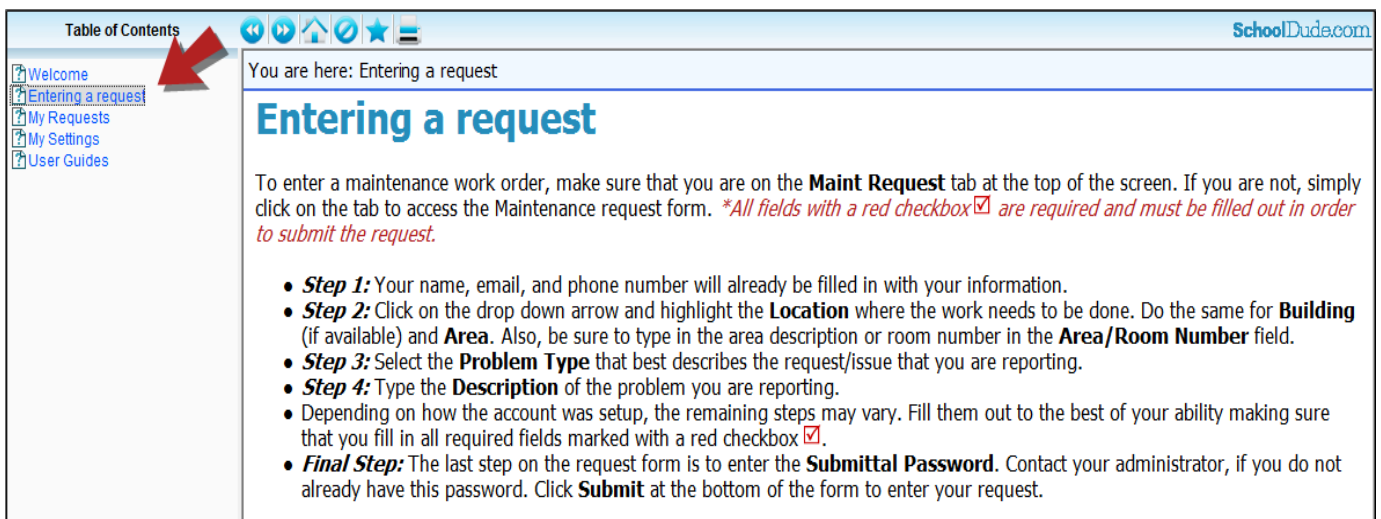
Table of Contents

SchoolDude.com

Welcome
Entering a request
My Requests
My Settings
User Guides

You are here: Entering a request

Entering a request

To enter a maintenance work order, make sure that you are on the **Maint Request** tab at the top of the screen. If you are not, simply click on the tab to access the Maintenance request form. *\*All fields with a red checkbox ☑ are required and must be filled out in order to submit the request.*

- ***Step 1:*** Your name, email, and phone number will already be filled in with your information.
- ***Step 2:*** Click on the drop down arrow and highlight the **Location** where the work needs to be done. Do the same for **Building** (if available) and **Area**. Also, be sure to type in the area description or room number in the **Area/Room Number** field.
- ***Step 3:*** Select the **Problem Type** that best describes the request/issue that you are reporting.
- ***Step 4:*** Type the **Description** of the problem you are reporting.
- Depending on how the account was setup, the remaining steps may vary. Fill them out to the best of your ability making sure that you fill in all required fields marked with a red checkbox ☑.
- ***Final Step:*** The last step on the request form is to enter the **Submittal Password**. Contact your administrator, if you do not already have this password. Click **Submit** at the bottom of the form to enter your request.